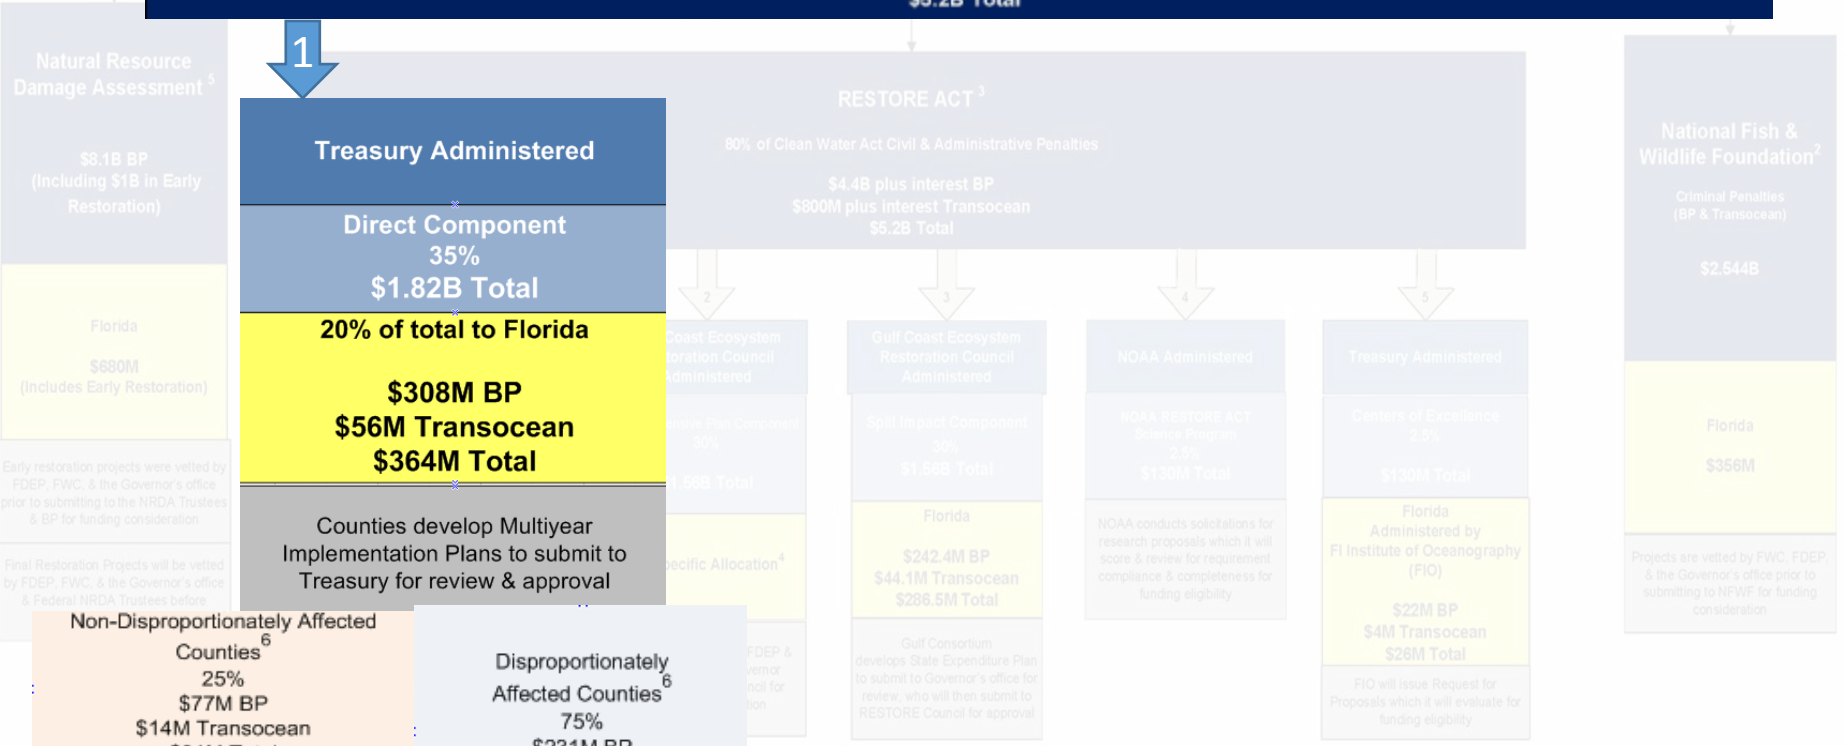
Natural Resource Damage Assessment $^5$

$8.1B BP (Including $1B in Early Restoration)

Florida

$680M (Includes Early Restoration)

Early restoration projects were vetted by FDEP, FWC, & the Governor's office prior to submitting to the NRDA Trustees & BP for funding consideration

Final Restoration Projects will be vetted by FDEP, FWC, the Governor's office & Federal NRDA Trustees before

1

Treasury Administered

Direct Component 35% $1.82B Total

20% of total to Florida

$308M BP
$56M Transocean
$364M Total

Counties develop Multiyear Implementation Plans to submit to Treasury for review & approval

Non-Disproportionately Affected Counties $^6$
25%
$77M BP
$14M Transocean

Disproportionately Affected Counties $^6$
75%
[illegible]

RESTORE ACT $^3$

80% of Clean Water Act Civil & Administrative Penalties

$4.4B plus interest BP
$800M plus interest Transocean
$5.2B Total

2 3 4 5

Coast Ecosystem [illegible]oration Council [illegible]dministered

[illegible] Plan Component 30% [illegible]58 Total

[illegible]pecific Allocation $^4$

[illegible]FDEP & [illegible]vernor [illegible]ncil for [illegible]tion

Gulf Coast Ecosystem Restoration Council Administered

Spill Impact Component 30% $1.56B Total

Florida

$242.4M BP
$44.1M Transocean
$286.5M Total

Gulf Consortium develops State Expenditure Plan to submit to Governor's office for review, who will then submit to RESTORE Council for approval

NOAA Administered

NOAA RESTORE ACT Science Program 2.5% $130M Total

NOAA conducts solicitations for research proposals which it will score & review for requirement compliance & completeness for funding eligibility

Treasury Administered

Centers of Excellence 2.5%

$130M Total

Florida Administered by Fl Institute of Oceanography (FIO)

$22M BP
$4M Transocean
$26M Total

FIO will issue Request for Proposals which it will evaluate for funding eligibility

National Fish & Wildlife Foundation $^2$

Criminal Penalties (BP & Transocean)

$2.544B

Florida

$356M

Projects are vetted by FWC, FDEP, & the Governor's office prior to submitting to NFWF for funding consideration